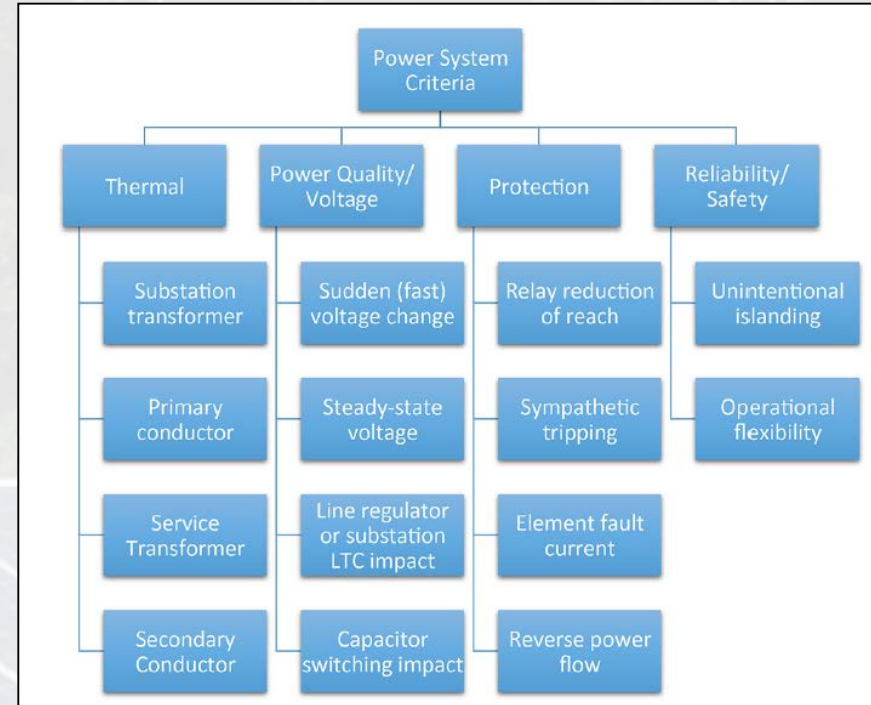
Power System Criteria

Thermal

Substation transformer

Primary conductor

Service Transformer

Secondary Conductor

Power Quality/ Voltage

Sudden (fast) voltage change

Steady-state voltage

Line regulator or substation LTC impact

Capacitor switching impact

Protection

Relay reduction of reach

Sympathetic tripping

Element fault current

Reverse power flow

Reliability/ Safety

Unintentional islanding

Operational flexibility